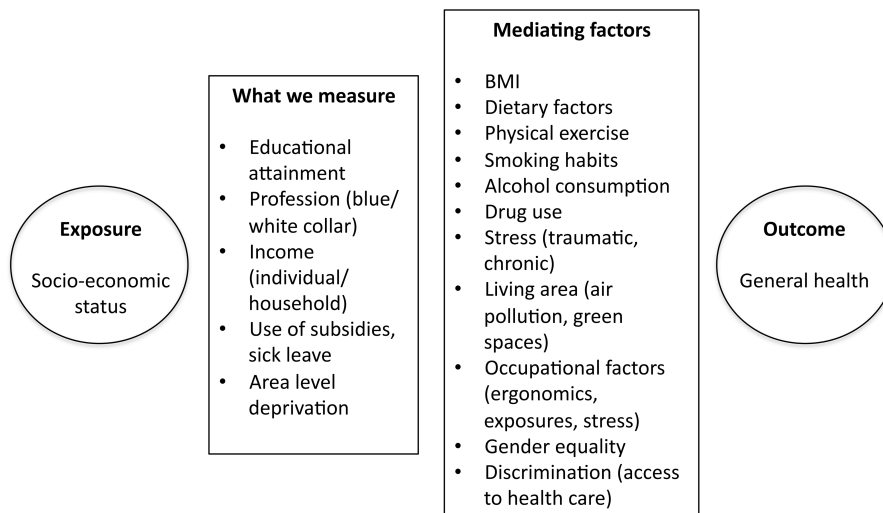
Exposure

Socio-economic status

What we measure

- Educational attainment
- Profession (blue/ white collar)
- Income (individual/ household)
- Use of subsidies, sick leave
- Area level deprivation

Mediating factors

- BMI
- Dietary factors
- Physical exercise
- Smoking habits
- Alcohol consumption
- Drug use
- Stress (traumatic, chronic)
- Living area (air pollution, green spaces)
- Occupational factors (ergonomics, exposures, stress)
- Gender equality
- Discrimination (access to health care)

Outcome

General health